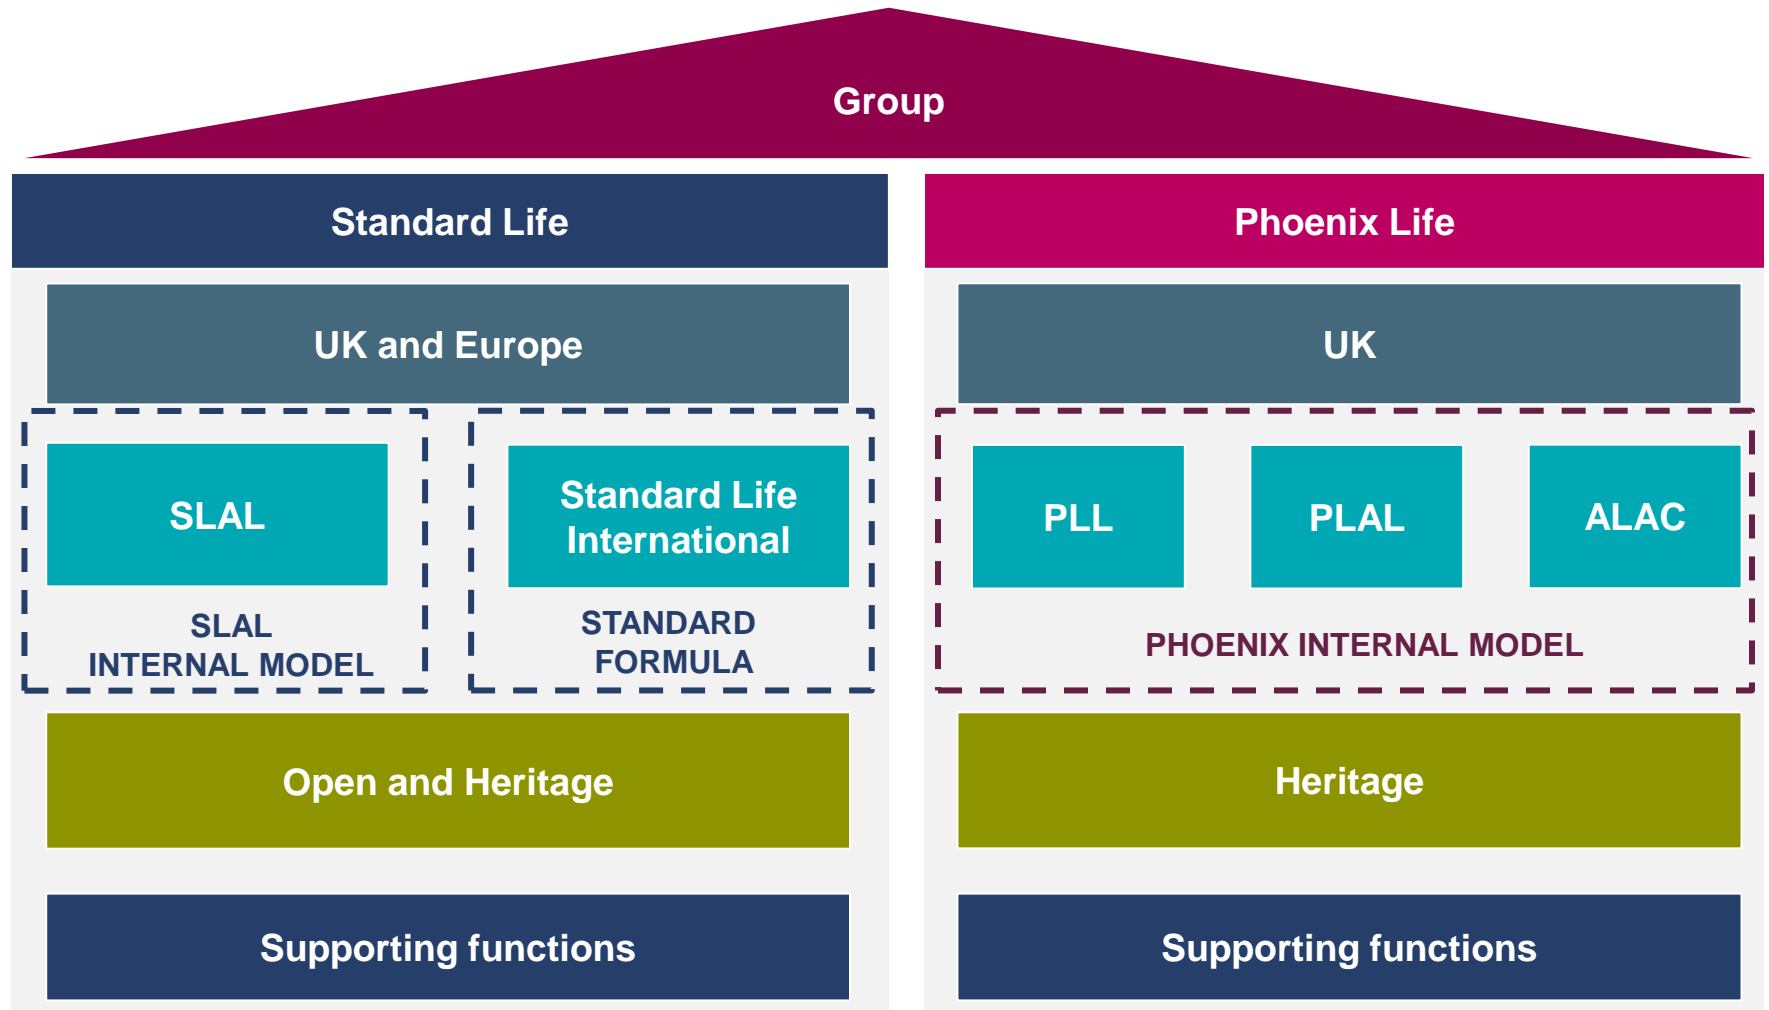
Group

Standard Life

UK and Europe

SLAL

SLAL INTERNAL MODEL

Standard Life International

STANDARD FORMULA

Open and Heritage

Supporting functions

Phoenix Life

UK

PLL

PLAL

ALAC

PHOENIX INTERNAL MODEL

Heritage

Supporting functions